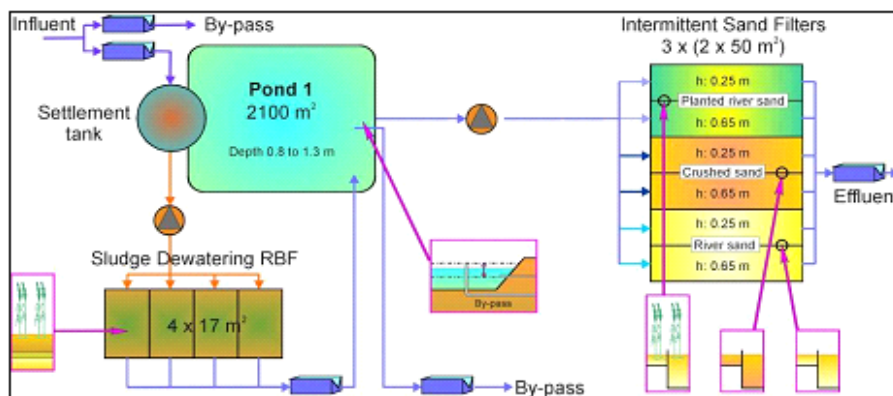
Influent
By-pass
Settlement tank
Pond 1
2100 m$^2$
Depth 0.8 to 1.3 m
Intermittent Sand Filters
3 x (2 x 50 m$^2$)
h: 0.25 m
Planted river sand
h: 0.65 m
h: 0.25 m
Crushed sand
h: 0.65 m
h: 0.25 m
River sand
h: 0.65 m
Effluen
Sludge Dewatering RBF
4 x 17 m$^2$
By-pass
By-pass